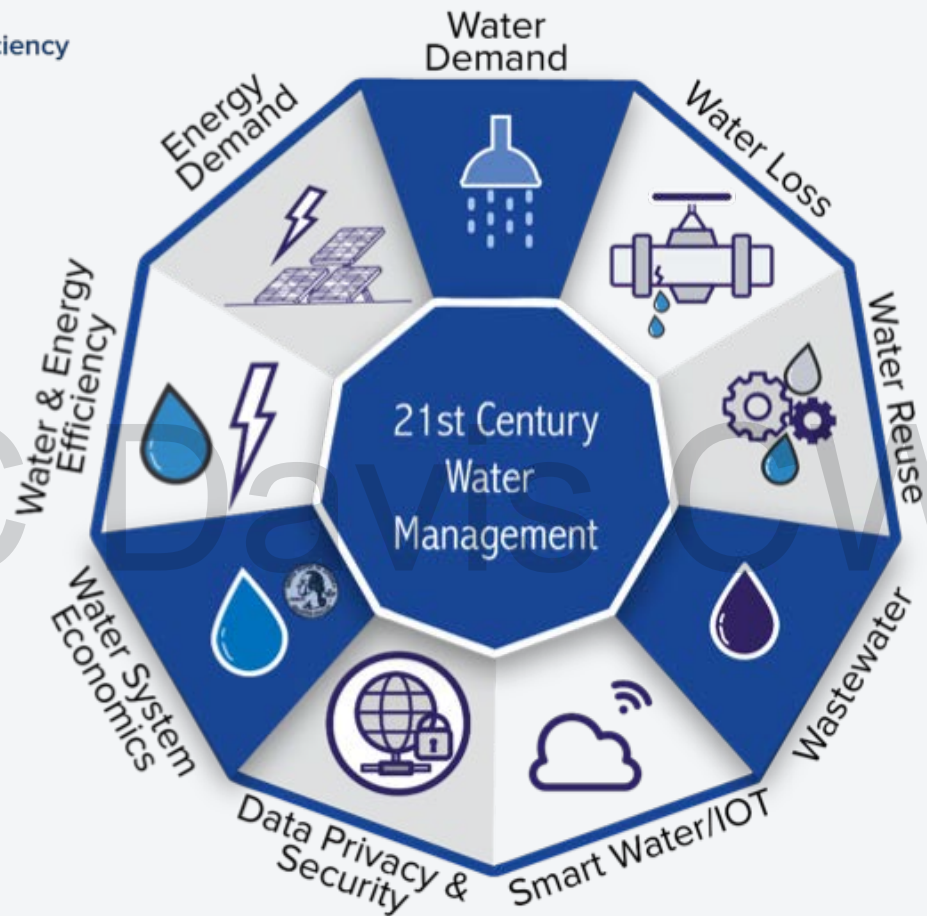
ciency

Water Demand

Water Loss

Water Reuse

Wastewater

Smart Water/IOT

Data Privacy & Security

Water System Economics

Water & Energy Efficiency

Energy Demand

21st Century Water Management

Davis CW